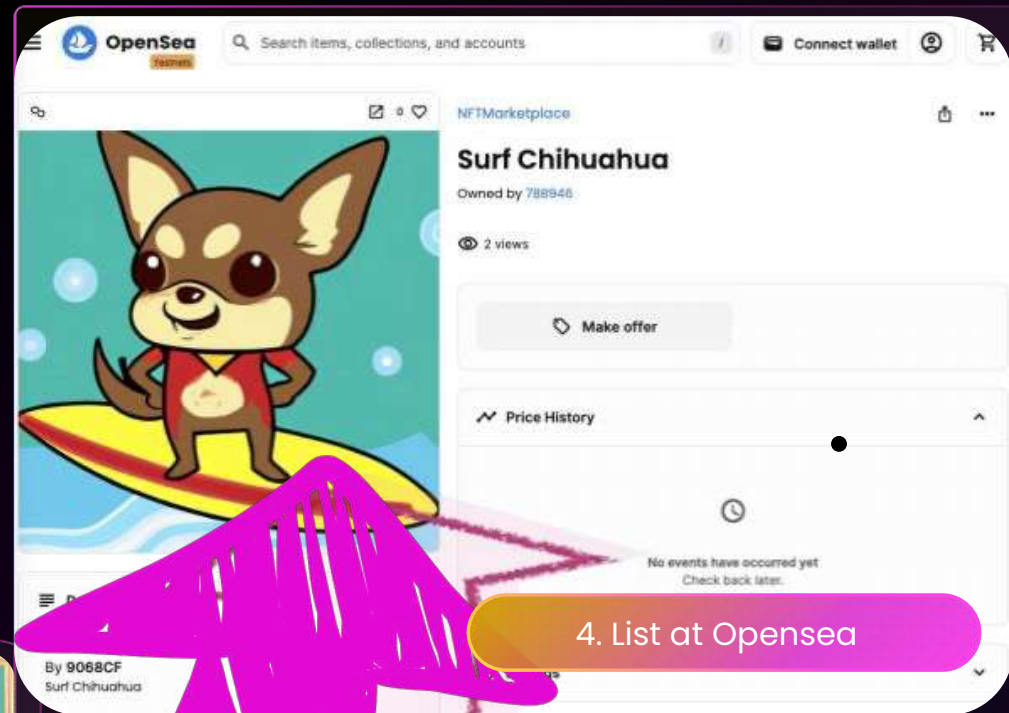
OpenSea
Testnets

Search items, collections, and accounts

/

Connect wallet

0

NFTMarketplace

Surf Chihuahua

Owned by 788946

2 views

Make offer

Price History

No events have occurred yet
Check back later.

D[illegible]

By 9068CF
Surf Chihuahua

4. List at Opensea